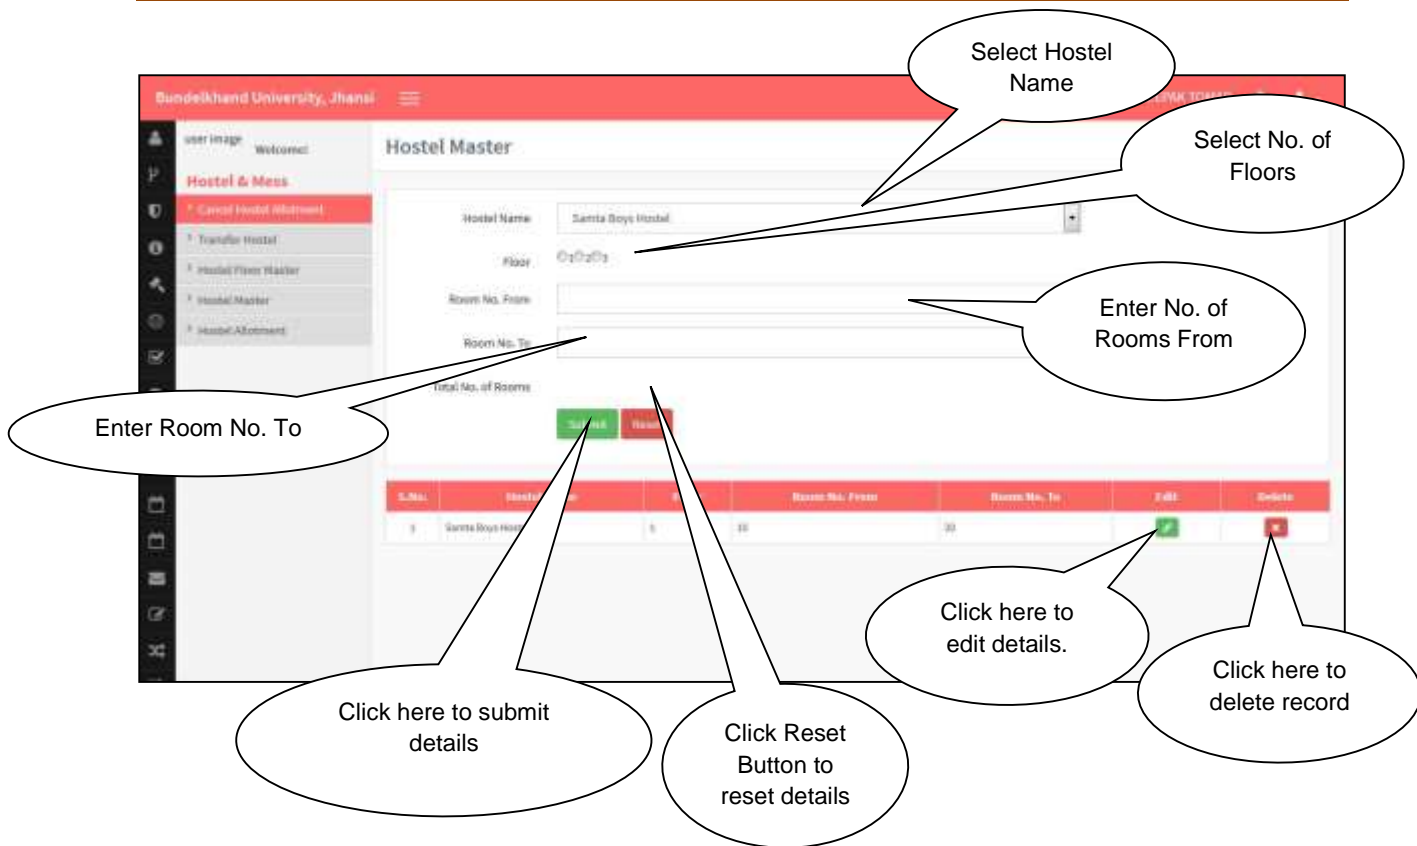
Select Hostel Name

Select No. of Floors

Bundelkhand University, Jhansi

user image Welcome:

Hostel & Mess

Cancel Hostel Allotment

Transfer Hostel

Hostel Floor Master

Hostel Master

Hostel Allotment

Hostel Master

Hostel Name Samta Boys Hostel

Floor ○1○2○3

Room No. From

Room No. To

Total No. of Rooms

Submit Reset

Enter No. of Rooms From

Enter Room No. To

| S.No. | Hostel Name | Floor | Room No. From | Room No. To | Edit | Delete |
|---|---|---|---|---|---|---|
| 1 | Samta Boys Hostel | 1 | 10 | 30 | | |

Click here to edit details.

Click here to delete record

Click here to submit details

Click Reset Button to reset details